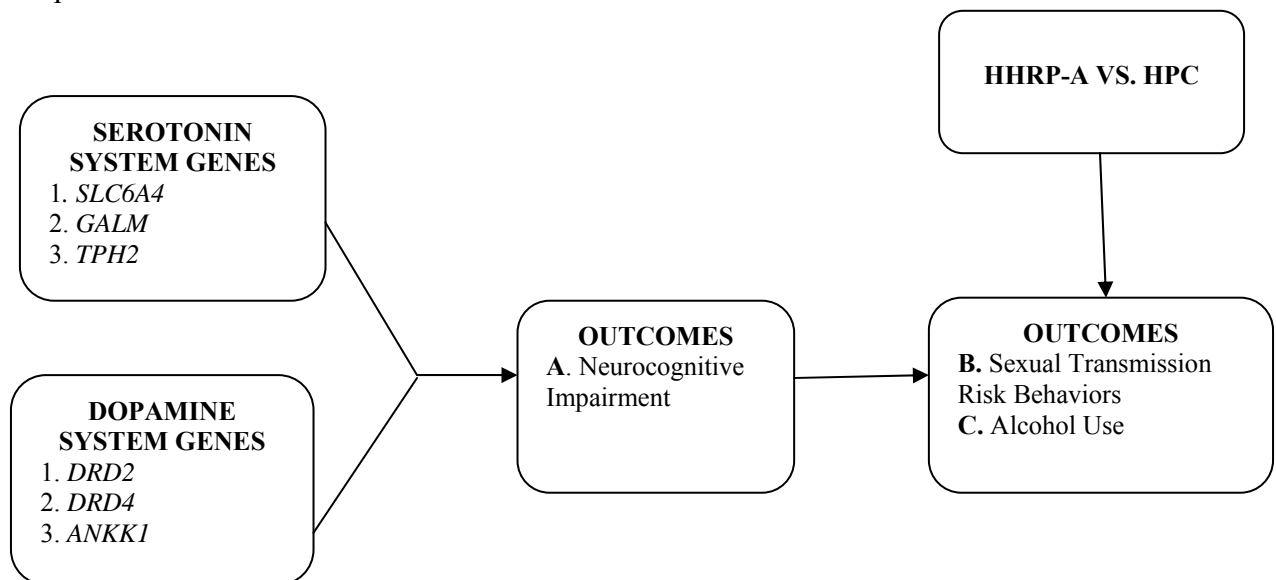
SEROTONIN SYSTEM GENES
1. *SLC6A4*
2. *GALM*
3. *TPH2*

DOPAMINE SYSTEM GENES
1. *DRD2*
2. *DRD4*
3. *ANKK1*

OUTCOMES
A. Neurocognitive Impairment

HHRP-A VS. HPC

OUTCOMES
B. Sexual Transmission Risk Behaviors
C. Alcohol Use